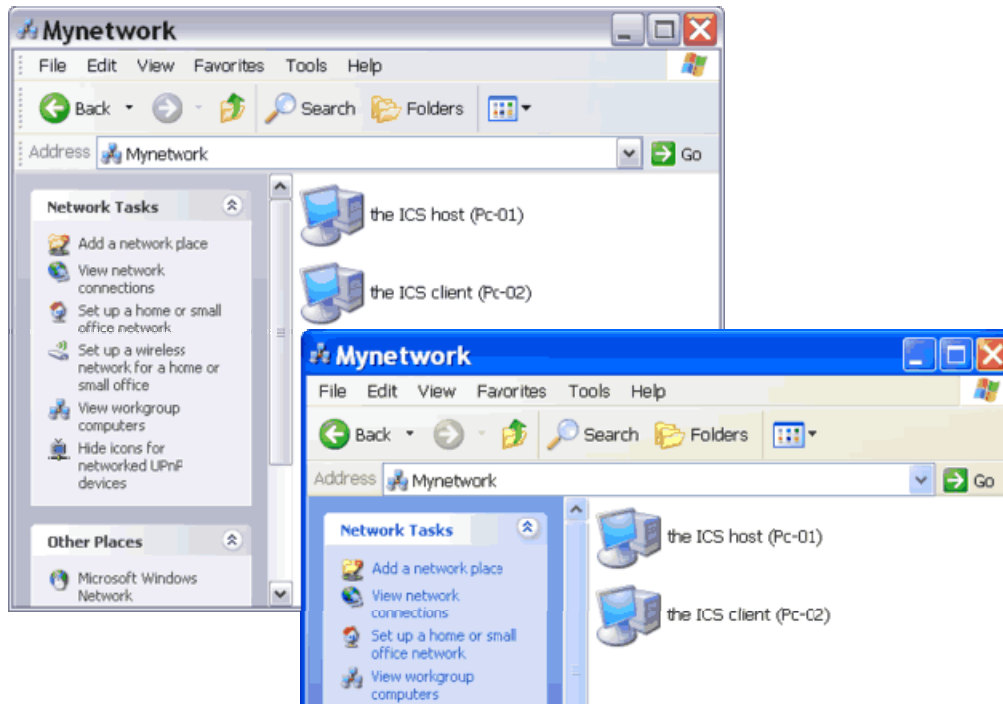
Mynetwork

File Edit View Favorites Tools Help

Back Search Folders

Address Mynetwork Go

Network Tasks

Add a network place

View network connections

Set up a home or small office network

Set up a wireless network for a home or small office

View workgroup computers

Hide icons for networked UPnP devices

Other Places

Microsoft Windows Network

the ICS host (Pc-01)

the ICS client (Pc-02)

Mynetwork

File Edit View Favorites Tools Help

Back Search Folders

Address Mynetwork Go

Network Tasks

Add a network place

View network connections

Set up a home or small office network

View workgroup computers

the ICS host (Pc-01)

the ICS client (Pc-02)